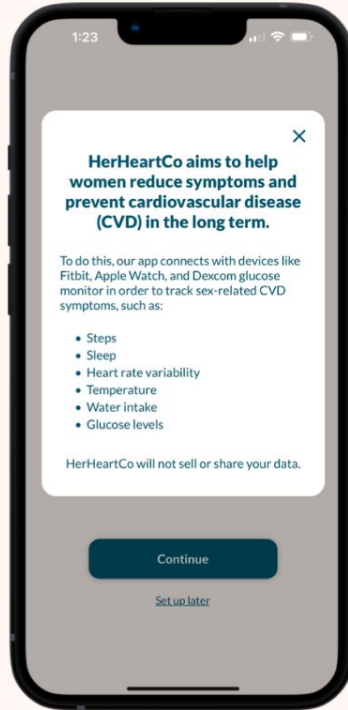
1:23

×

HerHeartCo aims to help women reduce symptoms and prevent cardiovascular disease (CVD) in the long term.

To do this, our app connects with devices like Fitbit, Apple Watch, and Dexcom glucose monitor in order to track sex-related CVD symptoms, such as:

- Steps
- Sleep
- Heart rate variability
- Temperature
- Water intake
- Glucose levels

HerHeartCo will not sell or share your data.

Continue

Set up later